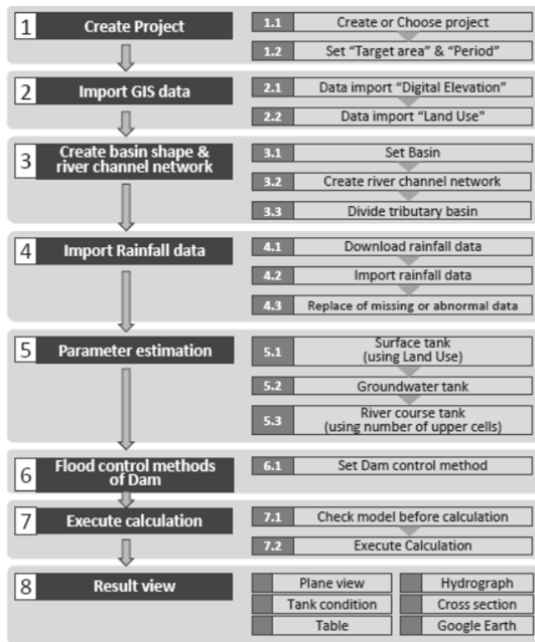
1 Create Project
1.1 Create or Choose project
1.2 Set "Target area" & "Period"

2 Import GIS data
2.1 Data import "Digital Elevation"
2.2 Data import "Land Use"

3 Create basin shape & river channel network
3.1 Set Basin
3.2 Create river channel network
3.3 Divide tributary basin

4 Import Rainfall data
4.1 Download rainfall data
4.2 Import rainfall data
4.3 Replace of missing or abnormal data

5 Parameter estimation
5.1 Surface tank (using Land Use)
5.2 Groundwater tank
5.3 River course tank (using number of upper cells)

6 Flood control methods of Dam
6.1 Set Dam control method

7 Execute calculation
7.1 Check model before calculation
7.2 Execute Calculation

8 Result view
Plane view
Hydrograph
Tank condition
Cross section
Table
Google Earth